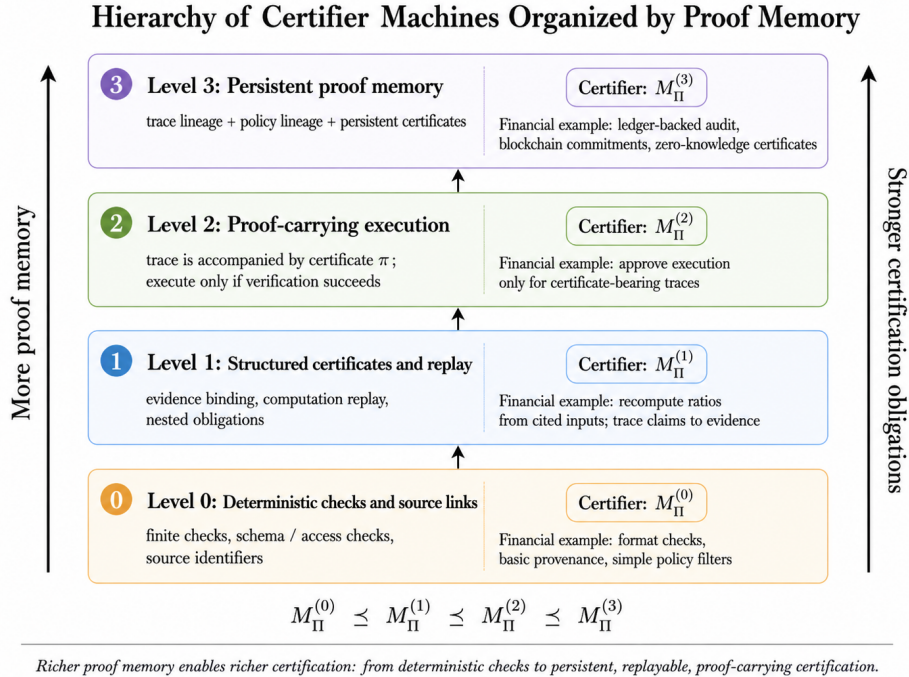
Hierarchy of Certifier Machines Organized by Proof Memory

More proof memory

Stronger certification obligations

3 Level 3: Persistent proof memory

trace lineage + policy lineage + persistent certificates

Certifier: $M_\Pi^{(3)}$

Financial example: ledger-backed audit, blockchain commitments, zero-knowledge certificates

2 Level 2: Proof-carrying execution

trace is accompanied by certificate $\pi$; execute only if verification succeeds

Certifier: $M_\Pi^{(2)}$

Financial example: approve execution only for certificate-bearing traces

1 Level 1: Structured certificates and replay

evidence binding, computation replay, nested obligations

Certifier: $M_\Pi^{(1)}$

Financial example: recompute ratios from cited inputs; trace claims to evidence

0 Level 0: Deterministic checks and source links

finite checks, schema / access checks, source identifiers

Certifier: $M_\Pi^{(0)}$

Financial example: format checks, basic provenance, simple policy filters

$M_\Pi^{(0)} \preceq M_\Pi^{(1)} \preceq M_\Pi^{(2)} \preceq M_\Pi^{(3)}$

Richer proof memory enables richer certification: from deterministic checks to persistent, replayable, proof-carrying certification.